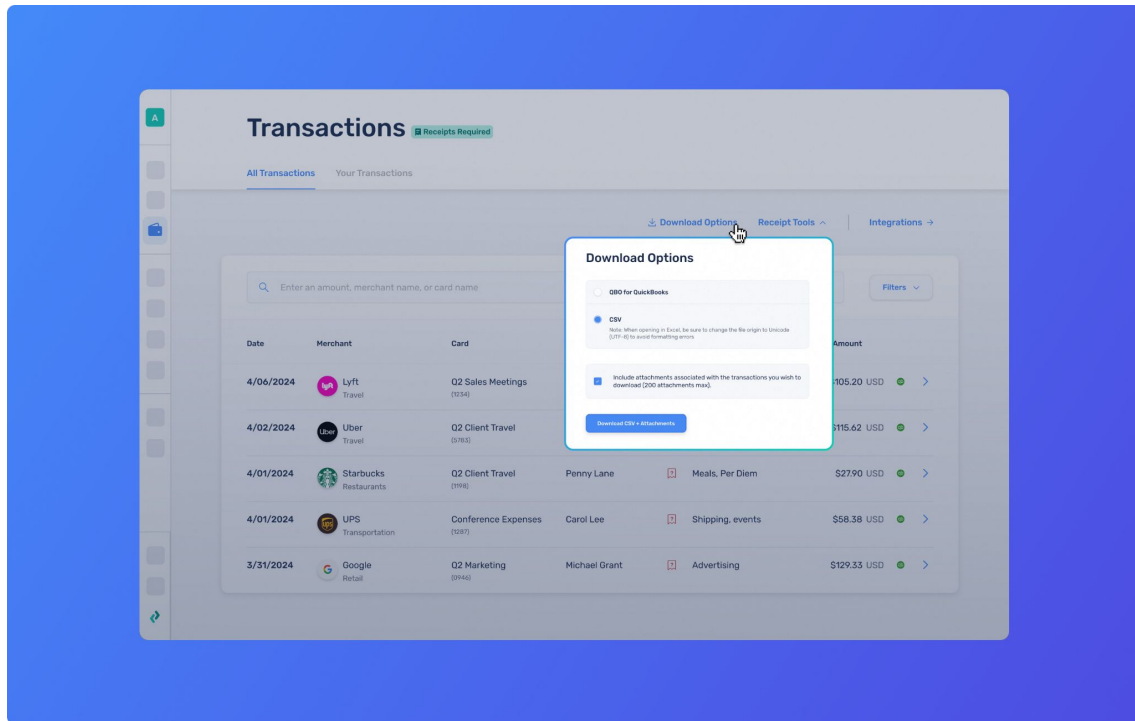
A

Transactions Receipts Required

All Transactions Your Transactions

Download Options Receipt Tools Integrations →

Enter an amount, merchant name, or card name

Filters

Download Options

QBO for QuickBooks

CSV
Note: When opening in Excel, be sure to change the file origin to Unicode (UTF-8) to avoid formatting errors

Include attachments associated with the transactions you wish to download (200 attachments max).

Download CSV + Attachments

| Date | Merchant | Card | | | | Amount | | |
|---|---|---|---|---|---|---|---|---|
| 4/06/2024 | Lyft Travel | Q2 Sales Meetings (1234) | | | | $105.20 USD | | > |
| 4/02/2024 | Uber Travel | Q2 Client Travel (5783) | | | | $115.62 USD | | > |
| 4/01/2024 | Starbucks Restaurants | Q2 Client Travel (1198) | Penny Lane | | Meals, Per Diem | $27.90 USD | | > |
| 4/01/2024 | UPS Transportation | Conference Expenses (1287) | Carol Lee | | Shipping, events | $58.38 USD | | > |
| 3/31/2024 | Google Retail | Q2 Marketing (0946) | Michael Grant | | Advertising | $129.33 USD | | > |